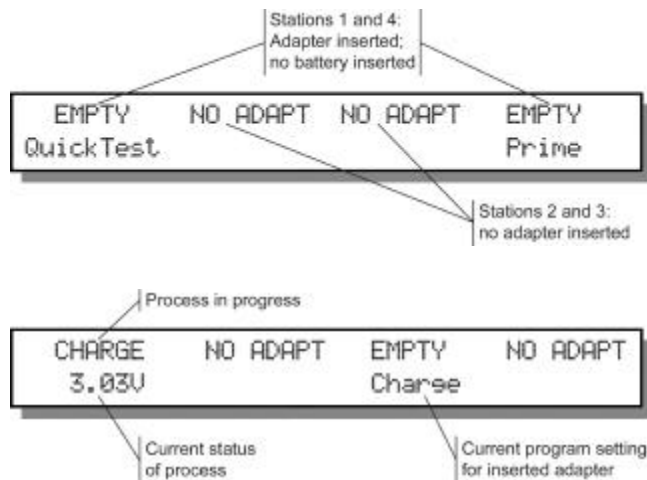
Stations 1 and 4: Adapter inserted; no battery inserted

EMPTY NO ADAPT NO ADAPT EMPTY
QuickTest Prime

Stations 2 and 3: no adapter inserted

Process in progress

CHARGE NO ADAPT EMPTY NO ADAPT
3.03V Charge

Current status of process

Current program setting for inserted adapter